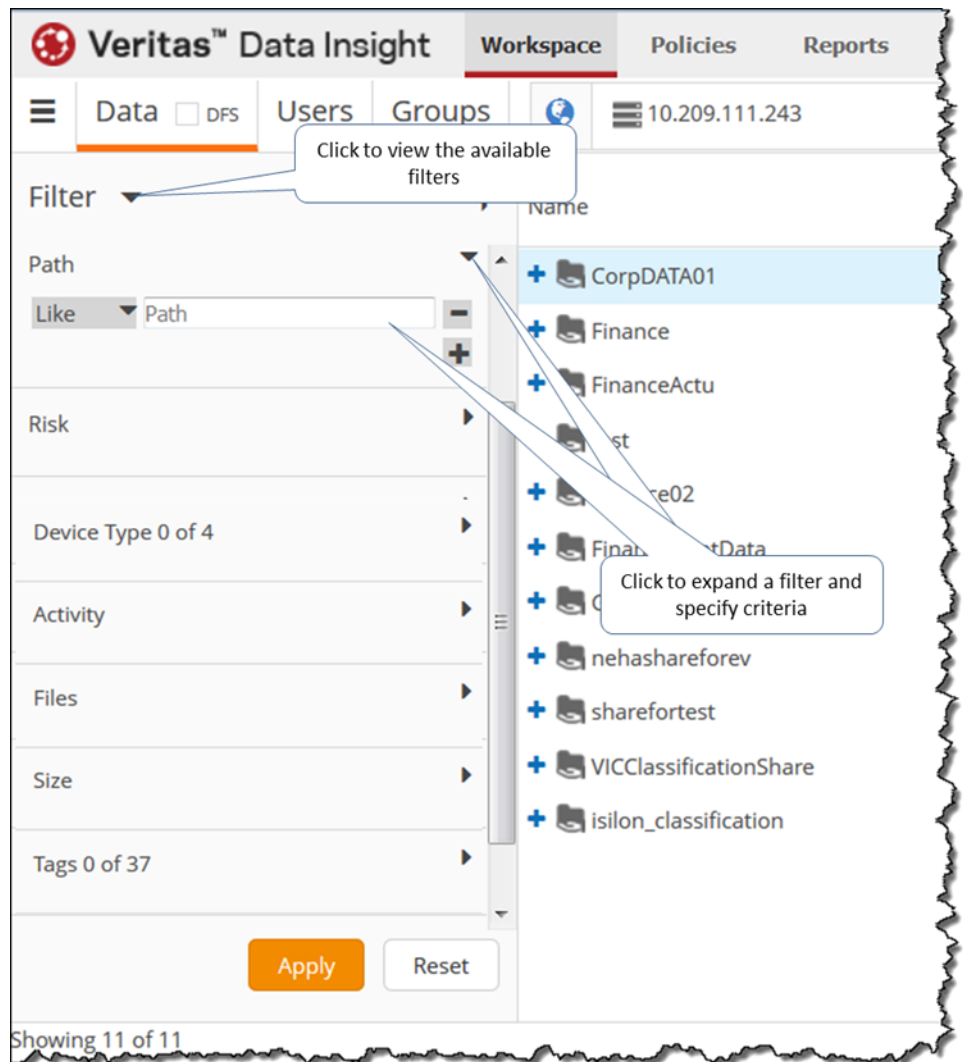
Veritas™ Data Insight
Workspace
Policies
Reports

Data
DFS
Users
Groups
10.209.111.243

Click to view the available filters

Filter

Name

Path
Like
Path

Risk

Device Type 0 of 4

Activity

Files

Size

Tags 0 of 37

Apply
Reset

Showing 11 of 11

CorpDATA01
Finance
FinanceActu
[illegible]st
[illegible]e02
Fina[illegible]tData
Click to expand a filter and specify criteria
C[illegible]
nehashareforev
sharefortest
VICClassificationShare
isilon_classification